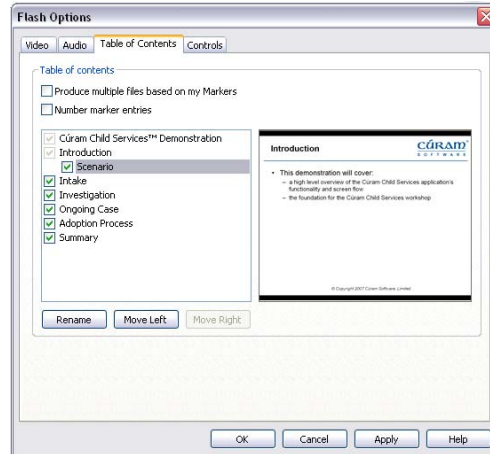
Flash Options

Video | Audio | Table of Contents | Controls

Table of contents

Produce multiple files based on my Markers

Number marker entries

Cúram Child Services™ Demonstration
Introduction
Scenario
Intake
Investigation
Ongoing Case
Adoption Process
Summary

Introduction

CÚRAM SOFTWARE

• This demonstration will cover:
– a high level overview of the Cúram Child Services application's functionality and screen flow
– the foundation for the Cúram Child Services workshop

© Copyright 2007 Cúram Software Limited

Rename | Move Left | Move Right

OK | Cancel | Apply | Help